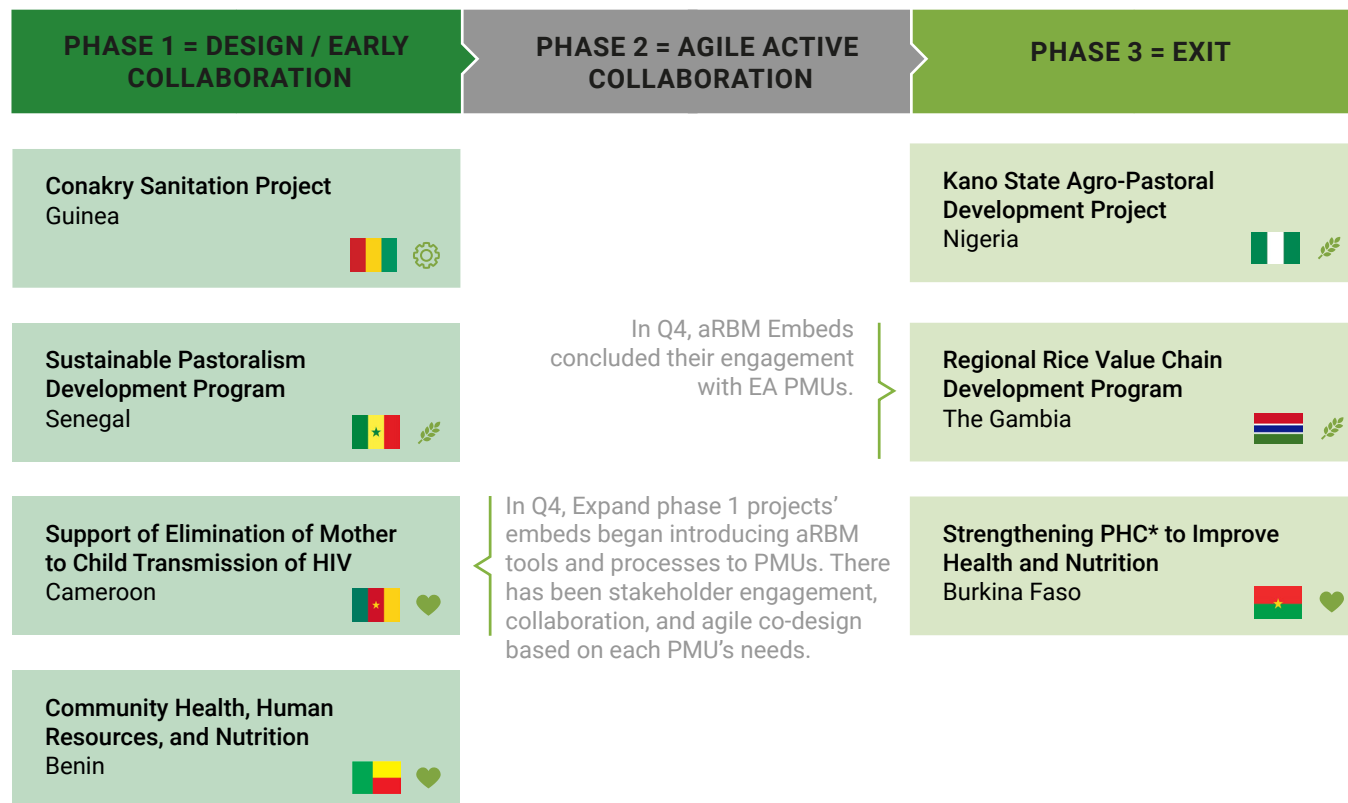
PHASE 1 = DESIGN / EARLY COLLABORATION

PHASE 2 = AGILE ACTIVE COLLABORATION

PHASE 3 = EXIT

Conakry Sanitation Project
Guinea

Sustainable Pastoralism Development Program
Senegal

Support of Elimination of Mother to Child Transmission of HIV
Cameroon

Community Health, Human Resources, and Nutrition
Benin

In Q4, aRBM Embeds concluded their engagement with EA PMUs.

In Q4, Expand phase 1 projects' embeds began introducing aRBM tools and processes to PMUs. There has been stakeholder engagement, collaboration, and agile co-design based on each PMU's needs.

Kano State Agro-Pastoral Development Project
Nigeria

Regional Rice Value Chain Development Program
The Gambia

Strengthening PHC* to Improve Health and Nutrition
Burkina Faso